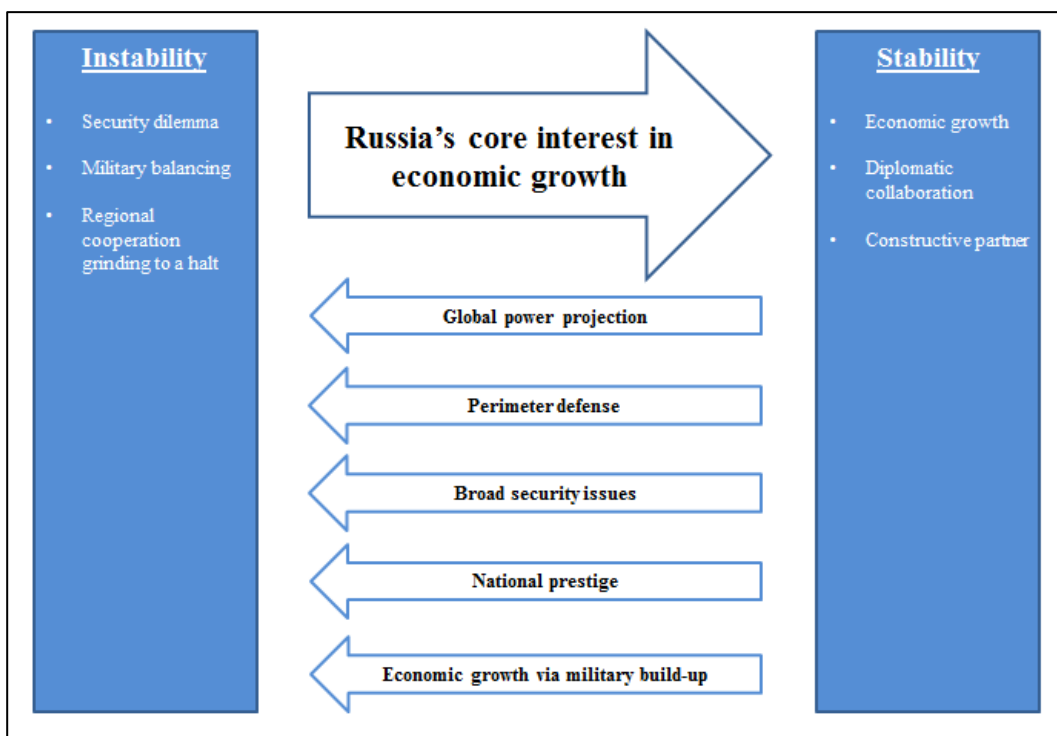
Instability

- Security dilemma
- Military balancing
- Regional cooperation grinding to a halt

Russia's core interest in economic growth

Global power projection

Perimeter defense

Broad security issues

National prestige

Economic growth via military build-up

Stability

- Economic growth
- Diplomatic collaboration
- Constructive partner